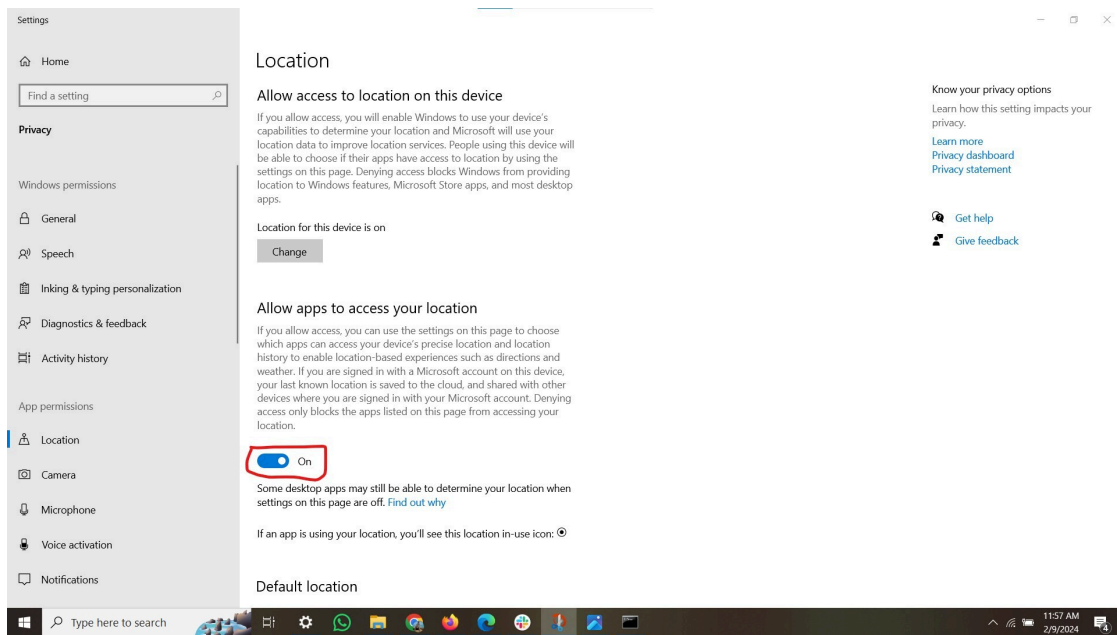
Settings

Home

Find a setting

Privacy

Windows permissions

General

Speech

Inking & typing personalization

Diagnostics & feedback

Activity history

App permissions

Location

Camera

Microphone

Voice activation

Notifications

Location

Allow access to location on this device

If you allow access, you will enable Windows to use your device's capabilities to determine your location and Microsoft will use your location data to improve location services. People using this device will be able to choose if their apps have access to location by using the settings on this page. Denying access blocks Windows from providing location to Windows features, Microsoft Store apps, and most desktop apps.

Location for this device is on

Change

Allow apps to access your location

If you allow access, you can use the settings on this page to choose which apps can access your device's precise location and location history to enable location-based experiences such as directions and weather. If you are signed in with a Microsoft account on this device, your last known location is saved to the cloud, and shared with other devices where you are signed in with your Microsoft account. Denying access only blocks the apps listed on this page from accessing your location.

On

Some desktop apps may still be able to determine your location when settings on this page are off. Find out why

If an app is using your location, you'll see this location in-use icon:

Default location

Know your privacy options

Learn how this setting impacts your privacy.

Learn more

Privacy dashboard

Privacy statement

Get help

Give feedback

Type here to search

11:57 AM
2/9/2024